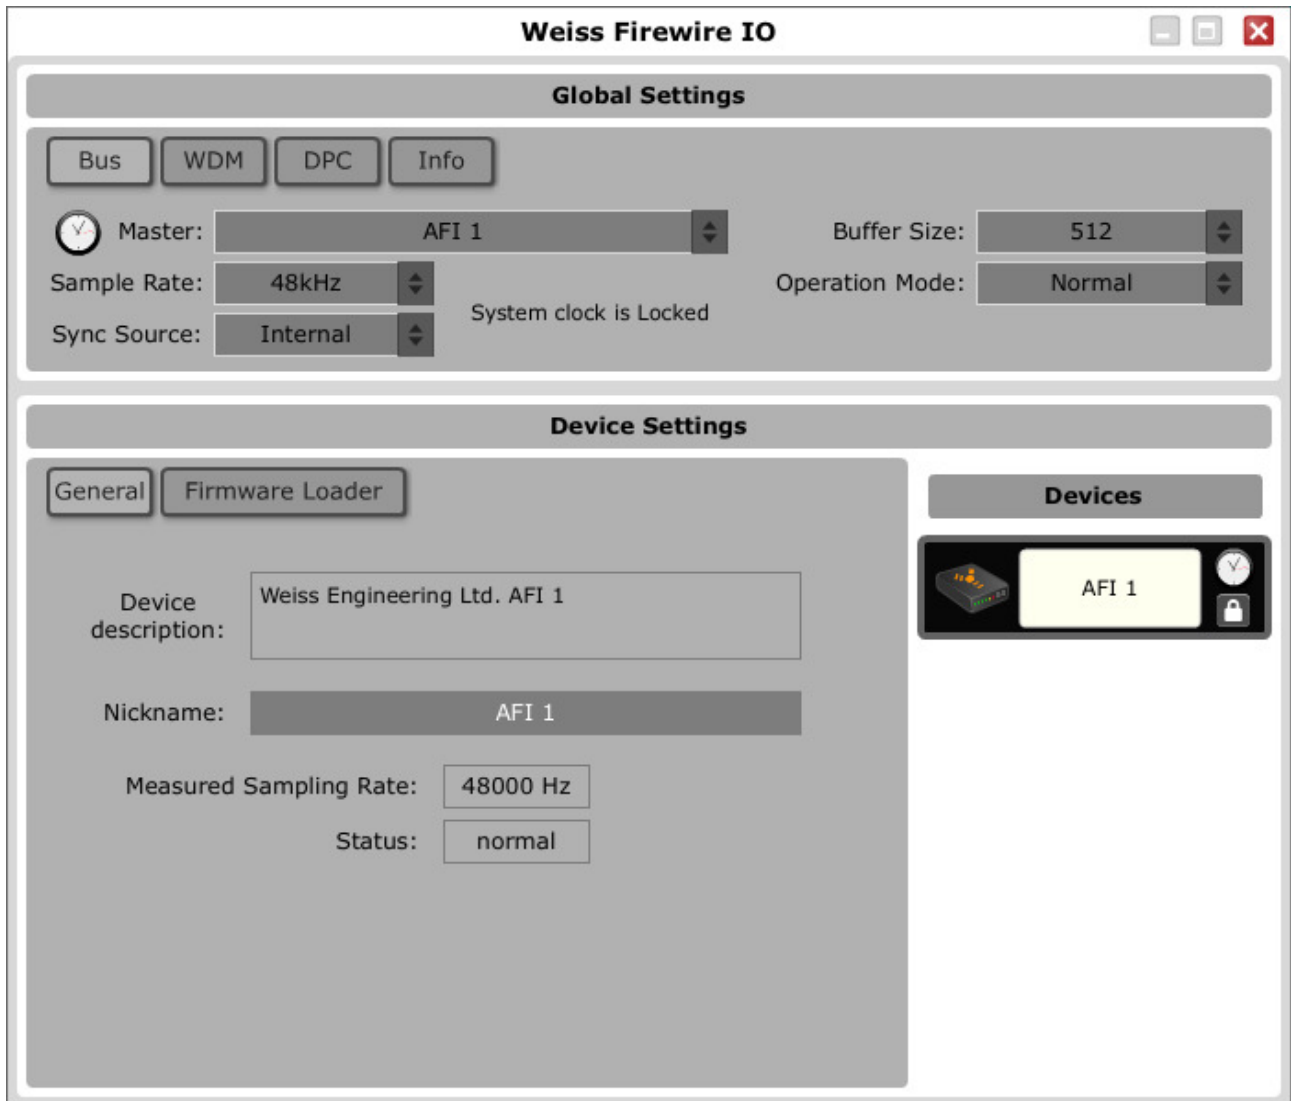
Weiss Firewire IO

Global Settings

Bus WDM DPC Info

Master: AFI 1

Buffer Size: 512

Sample Rate: 48kHz

Operation Mode: Normal

System clock is Locked

Sync Source: Internal

Device Settings

General Firmware Loader

Devices

AFI 1

Device description: Weiss Engineering Ltd. AFI 1

Nickname: AFI 1

Measured Sampling Rate: 48000 Hz

Status: normal